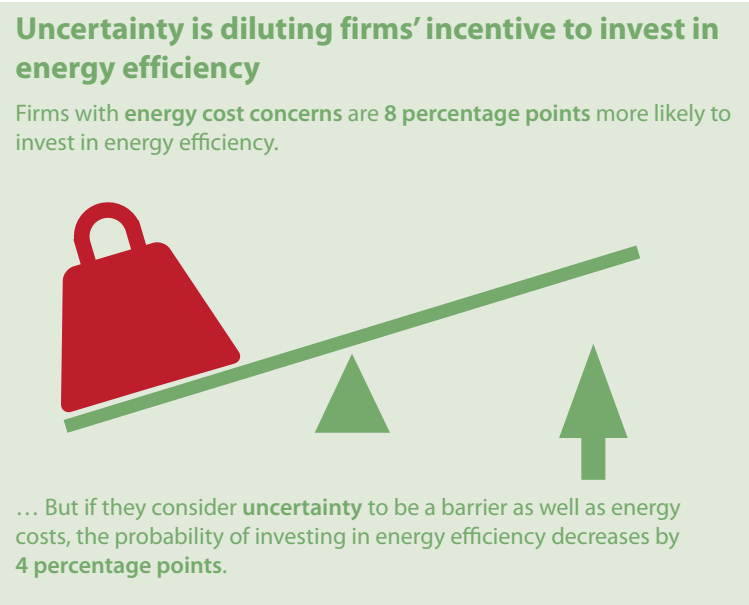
Uncertainty is diluting firms' incentive to invest in energy efficiency

Firms with energy cost concerns are 8 percentage points more likely to invest in energy efficiency.

… But if they consider uncertainty to be a barrier as well as energy costs, the probability of investing in energy efficiency decreases by 4 percentage points.